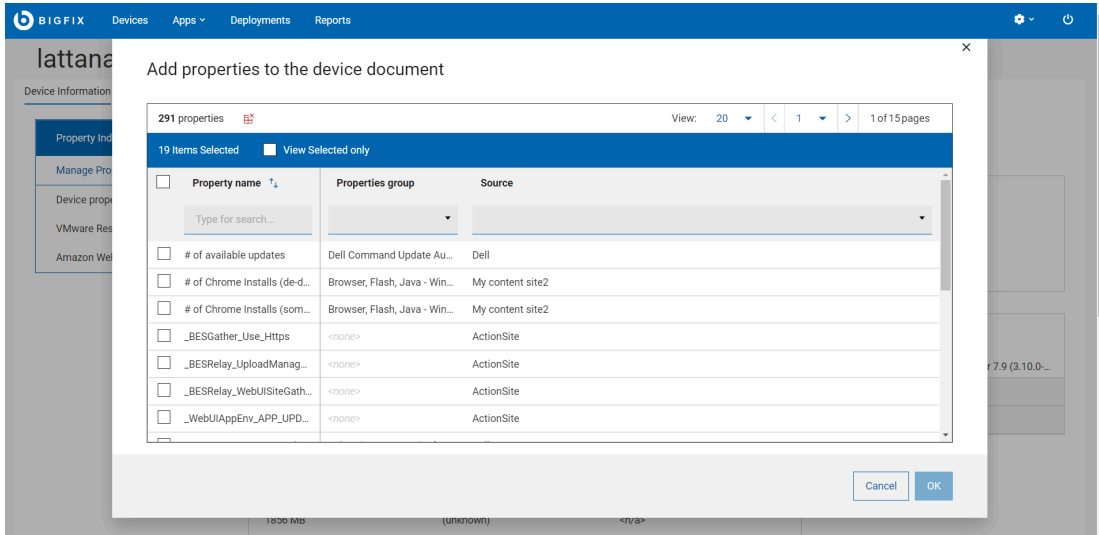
BIGFIX Devices Apps Deployments Reports

lattana

Device Information

Property Ind
Manage Pro
Device prope
VMware Res
Amazon Wel

Add properties to the device document

291 properties

View: 20 1 1 of 15 pages

19 Items Selected View Selected only

| | Property name | Properties group | Source |
|---|---|---|---|
| | Type for search... | | |
| | # of available updates | Dell Command Update Au... | Dell |
| | # of Chrome Installs (de-d... | Browser, Flash, Java - Win... | My content site2 |
| | # of Chrome Installs (som... | Browser, Flash, Java - Win... | My content site2 |
| | _BESGather_Use_Https | <none> | ActionSite |
| | _BESRelay_UploadManag... | <none> | ActionSite |
| | _BESRelay_WebUISiteGath... | <none> | ActionSite |
| | _WebUIAppEnv_APP_UPD... | <none> | ActionSite |

r 7.9 (3.10.0-...

1856 MB (unknown) <n/a>

Cancel OK